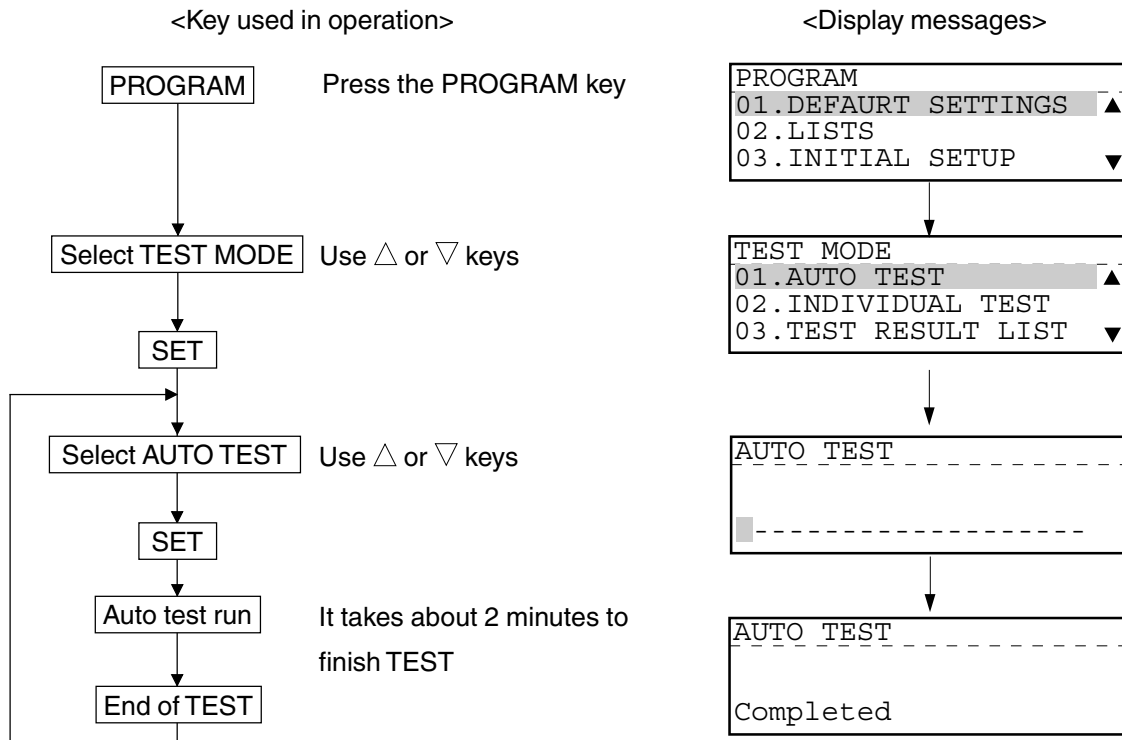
<Key used in operation>

PROGRAM
Press the PROGRAM key

Select TEST MODE
Use △ or ▽ keys

SET

Select AUTO TEST
Use △ or ▽ keys

SET

Auto test run
It takes about 2 minutes to finish TEST

End of TEST

<Display messages>

PROGRAM
01.DEFAURT SETTINGS ▲
02.LISTS
03.INITIAL SETUP ▼

TEST MODE
01.AUTO TEST ▲
02.INDIVIDUAL TEST
03.TEST RESULT LIST ▼

AUTO TEST

------------------

AUTO TEST

Completed